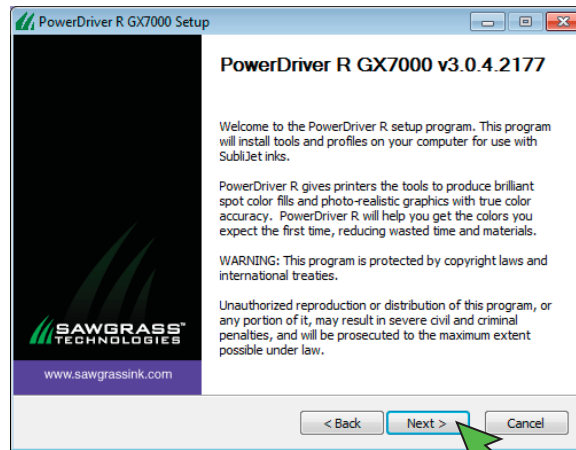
PowerDriver R GX7000 Setup

PowerDriver R GX7000 v3.0.4.2177

Welcome to the PowerDriver R setup program. This program will install tools and profiles on your computer for use with SubliJet inks.

PowerDriver R gives printers the tools to produce brilliant spot color fills and photo-realistic graphics with true color accuracy. PowerDriver R will help you get the colors you expect the first time, reducing wasted time and materials.

WARNING: This program is protected by copyright laws and international treaties.

Unauthorized reproduction or distribution of this program, or any portion of it, may result in severe civil and criminal penalties, and will be prosecuted to the maximum extent possible under law.

SAWGRASS® TECHNOLOGIES

www.sawgrassink.com

< Back

Next >

Cancel